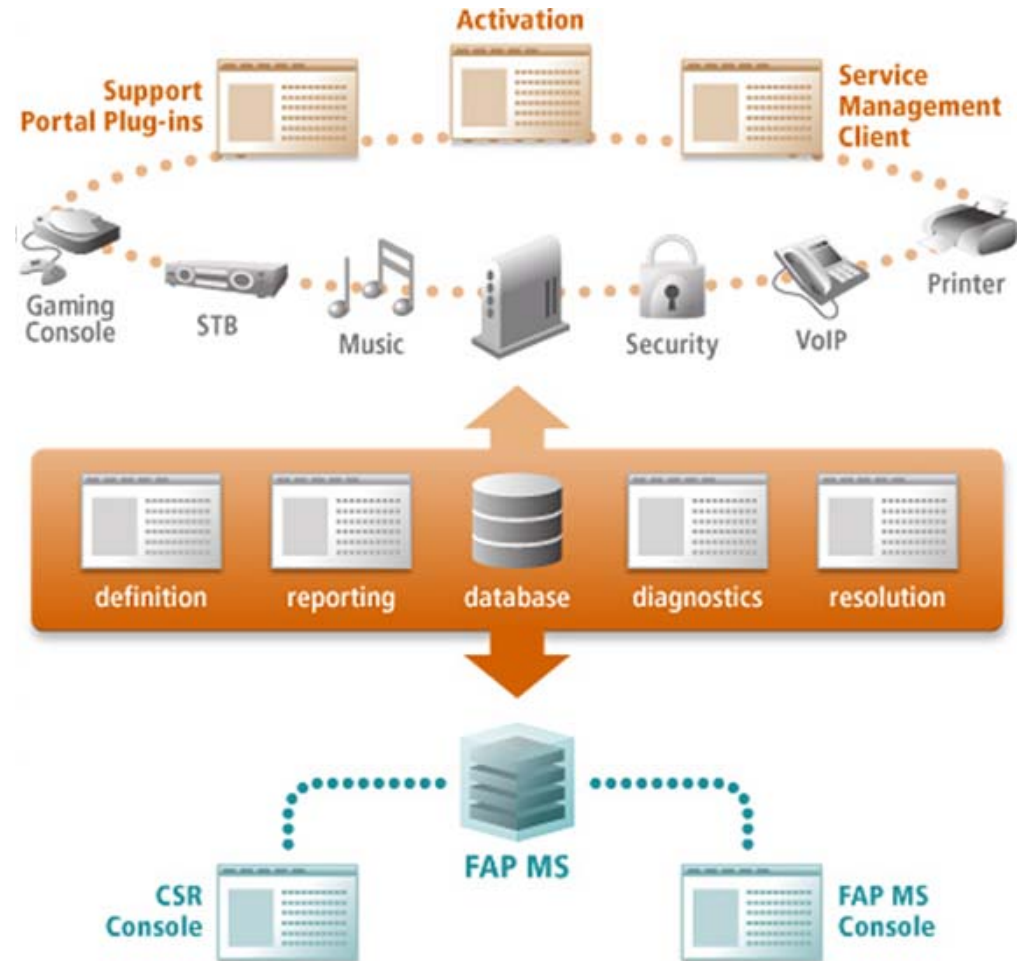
Activation

Support Portal Plug-ins

Service Management Client

Gaming Console

STB

Music

Security

VoIP

Printer

definition

reporting

database

diagnostics

resolution

FAP MS

CSR Console

FAP MS Console